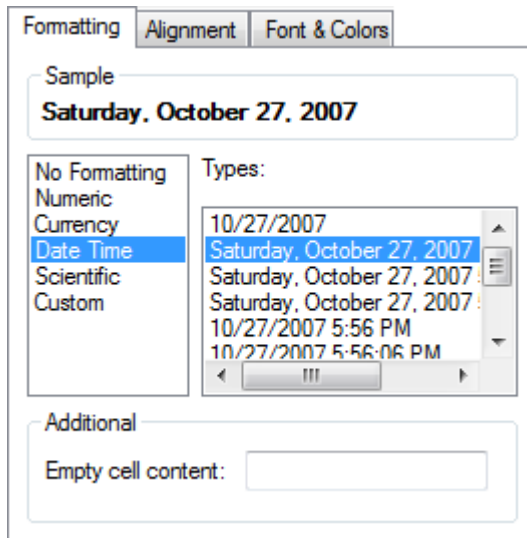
Formatting | Alignment | Font & Colors

Sample

Saturday, October 27, 2007

No Formatting
Numeric
Currency
Date Time
Scientific
Custom

Types:

10/27/2007
Saturday, October 27, 2007
Saturday, October 27, 2007
Saturday, October 27, 2007
10/27/2007 5:56 PM
10/27/2007 5:56:06 PM

Additional

Empty cell content: